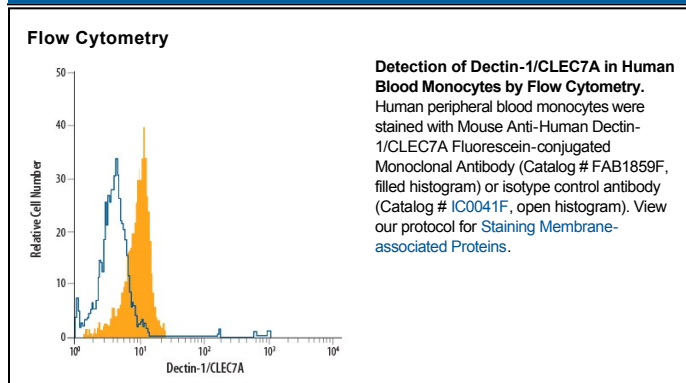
Flow Cytometry

50
40
30
20
10
0
Relative Cell Number
$10^0$ $10^1$ $10^2$ $10^3$ $10^4$
Dectin-1/CLEC7A

**Detection of Dectin-1/CLEC7A in Human Blood Monocytes by Flow Cytometry.** Human peripheral blood monocytes were stained with Mouse Anti-Human Dectin-1/CLEC7A Fluorescein-conjugated Monoclonal Antibody (Catalog # FAB1859F, filled histogram) or isotype control antibody (Catalog # IC0041F, open histogram). View our protocol for Staining Membrane-associated Proteins.